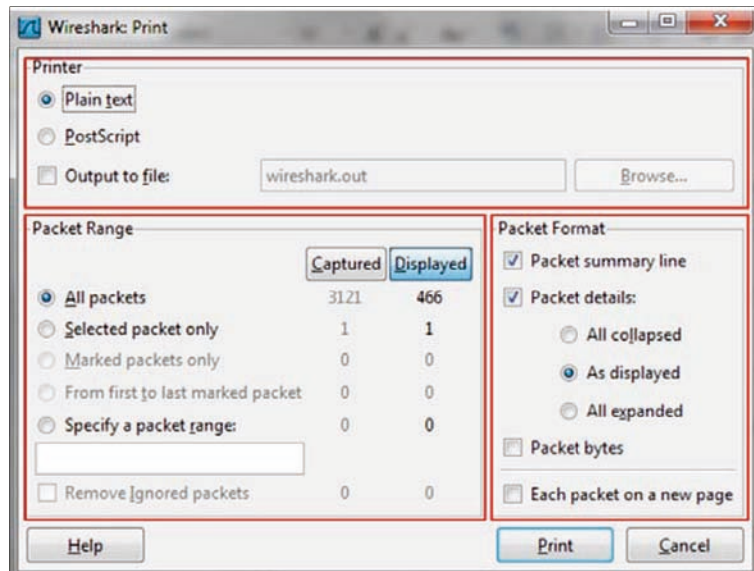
Wireshark: Print

Printer

Plain text

PostScript

Output to file: wireshark.out Browse...

Packet Range

| | Captured | Displayed |
|---|---|---|
| All packets | 3121 | 466 |
| Selected packet only | 1 | 1 |
| Marked packets only | 0 | 0 |
| From first to last marked packet | 0 | 0 |
| Specify a packet range: | 0 | 0 |
| Remove Ignored packets | 0 | 0 |

Packet Format

Packet summary line

Packet details:

All collapsed

As displayed

All expanded

Packet bytes

Each packet on a new page

Help

Print

Cancel